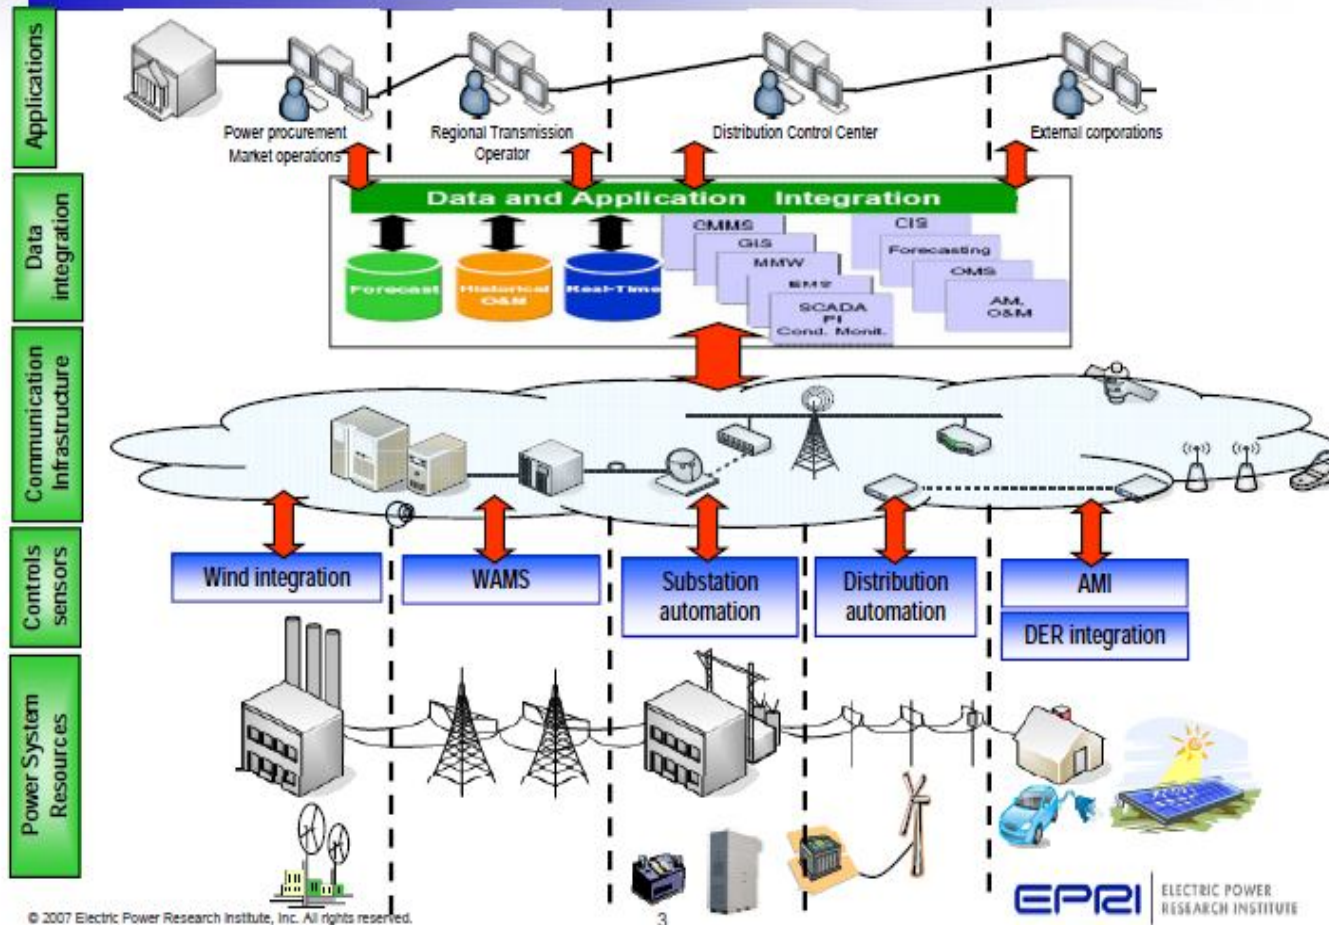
Applications

Data integration

Communication Infrastructure

Controls sensors

Power System Resources

Power procurement Market operations

Regional Transmission Operator

Distribution Control Center

External corporations

Data and Application Integration

Forecast

Historical O&M

Real-Time

CMMS

GIS

MMW

EMS

SCADA PI Cond. Monit.

CIS

Forecasting

OMS

AM, O&M

Wind integration

WAMS

Substation automation

Distribution automation

AMI

DER integration

© 2007 Electric Power Research Institute, Inc. All rights reserved.

3

EPRI ELECTRIC POWER RESEARCH INSTITUTE